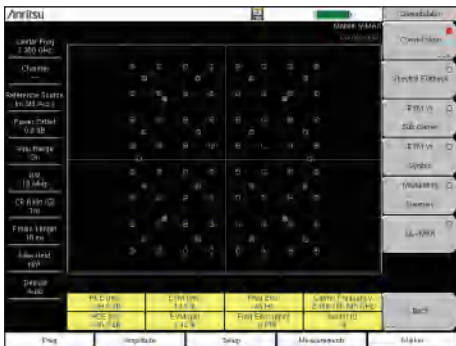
/Inritsu

Mobile WiMAX

Center Freq
2.350 GHz

Channel
--

Reference Source
Int Std Accy

Power Offset
0.0 dB

Auto Range
On

BW
10 MHz

CP Ratio (G)
1/8

Frame Length
10 ms

Max Hold
Off

Demod
Auto

Constellation

Constellation

Spectral Flatness

EVM vs
Sub Carrier

EVM vs
Symbol

Modulation
Summary

UL-MAP

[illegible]

Back

Freq

Amplitude

Setup

Measurements

Marker